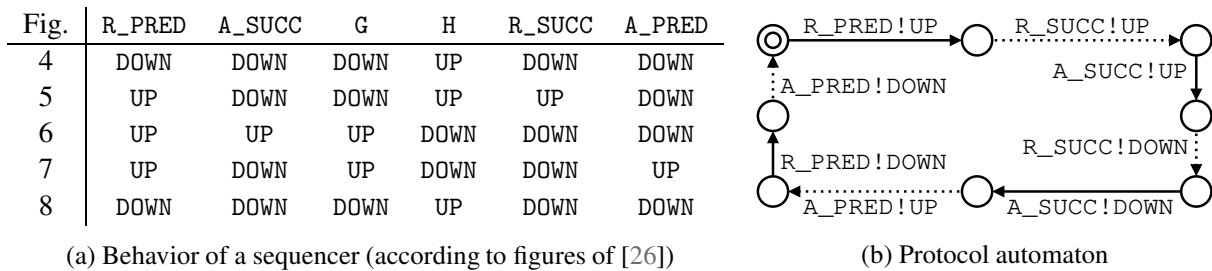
| Fig. | R_PRED | A_SUCC | G | H | R_SUCC | A_PRED |
|---|---|---|---|---|---|---|
| 4 | DOWN | DOWN | DOWN | UP | DOWN | DOWN |
| 5 | UP | DOWN | DOWN | UP | UP | DOWN |
| 6 | UP | UP | UP | DOWN | DOWN | DOWN |
| 7 | UP | DOWN | UP | DOWN | DOWN | UP |
| 8 | DOWN | DOWN | DOWN | UP | DOWN | DOWN |

(a) Behavior of a sequencer (according to figures of [26])

R_PRED!UP
R_SUCC!UP
A_SUCC!UP
A_PRED!DOWN
R_SUCC!DOWN
R_PRED!DOWN
A_PRED!UP
A_SUCC!DOWN

(b) Protocol automaton